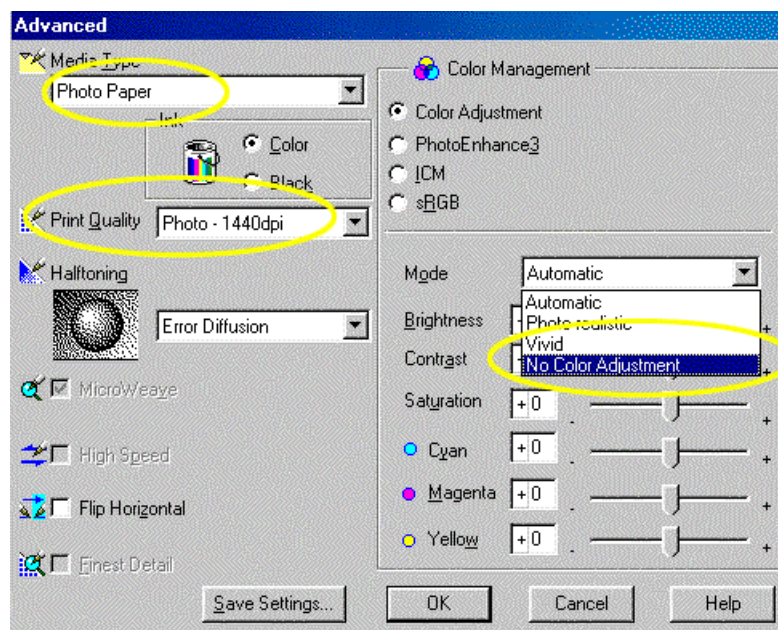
Advanced

Media Type
Photo Paper
Ink
Color
Black
Print Quality
Photo - 1440dpi
Halftoning
Error Diffusion
MicroWeave
High Speed
Flip Horizontal
Finest Detail

Color Management
Color Adjustment
PhotoEnhance3
ICM
sRGB

Mode
Automatic
Automatic
Photo-realistic
Vivid
No Color Adjustment
Brightness
Contrast
Saturation +0
Cyan +0
Magenta +0
Yellow +0

Save Settings...
OK
Cancel
Help